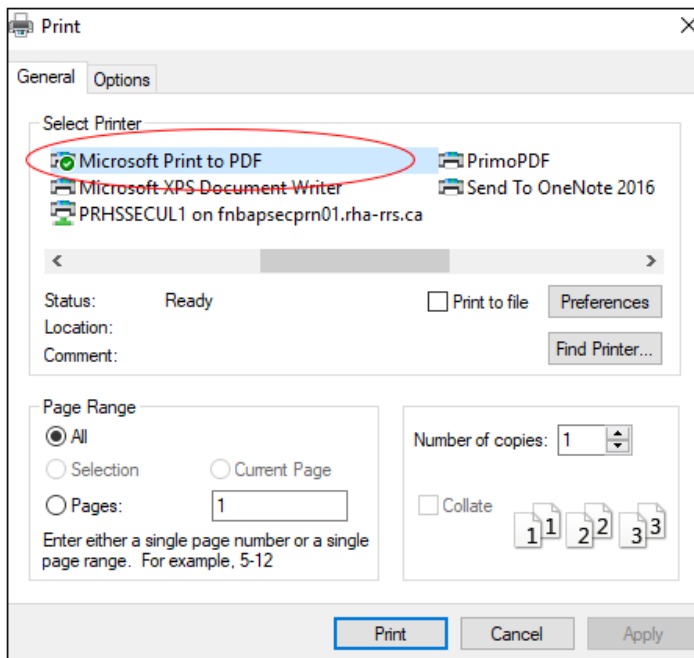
Print

×

General Options

Select Printer

Microsoft Print to PDF

PrimoPDF

Microsoft XPS Document Writer

Send To OneNote 2016

PRHSSECUL1 on fnbapsecprn01.rha-rrs.ca

<

>

Status: Ready

Location:

Comment:

Print to file

Preferences

Find Printer...

Page Range

All

Selection

Current Page

Pages: 1

Enter either a single page number or a single page range. For example, 5-12

Number of copies: 1

Collate

1 1 2 2 3 3

Print

Cancel

Apply